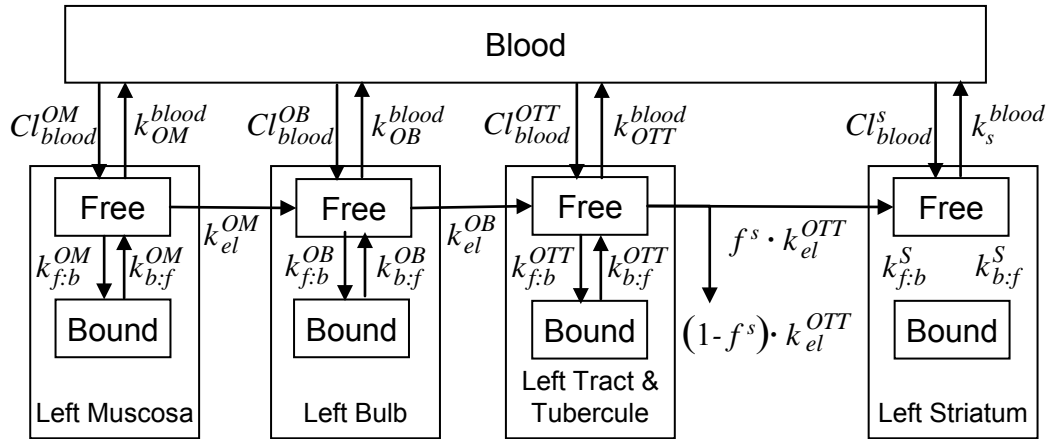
Blood

$Cl_{blood}^{OM}$ $k_{OM}^{blood}$

$Cl_{blood}^{OB}$ $k_{OB}^{blood}$

$Cl_{blood}^{OTT}$ $k_{OTT}^{blood}$

$Cl_{blood}^{s}$ $k_{s}^{blood}$

Free

$k_{el}^{OM}$

Free

$k_{el}^{OB}$

Free

$f^{s} \cdot k_{el}^{OTT}$

Free

$k_{f:b}^{OM}$ $k_{b:f}^{OM}$

$k_{f:b}^{OB}$ $k_{b:f}^{OB}$

$k_{f:b}^{OTT}$ $k_{b:f}^{OTT}$

$k_{f:b}^{S}$ $k_{b:f}^{S}$

Bound

Bound

Bound

$(1\text{-} f^{s}) \cdot k_{el}^{OTT}$

Bound

Left Muscosa

Left Bulb

Left Tract & Tubercule

Left Striatum